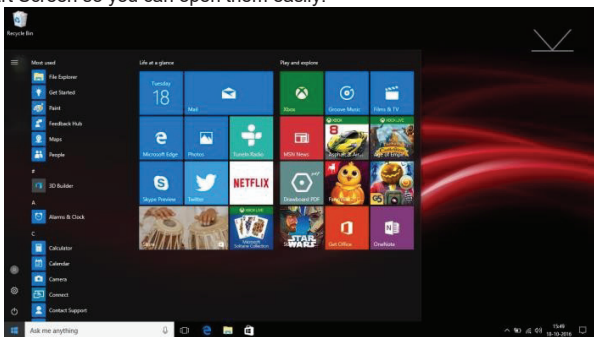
rt Screen so you can open them easily.

Recycle Bin

Most used

File Explorer

Get Started

Paint

Feedback Hub

Maps

People

#

3D Builder

A

Alarms & Clock

C

Calculator

Calendar

Camera

Connect

Contact Support

Life at a glance

Tuesday 18

Mail

Microsoft Edge

Photos

TuneIn Radio

NETFLIX

Skype Preview

Twitter

XBOX LIVE

Microsoft Solitaire Collection

Play and explore

Xbox

Groove Music

Films & TV

XBOX

MSN News

Drawboard PDF

Get Office

OneNote

Ask me anything

13:48
18-10-2016